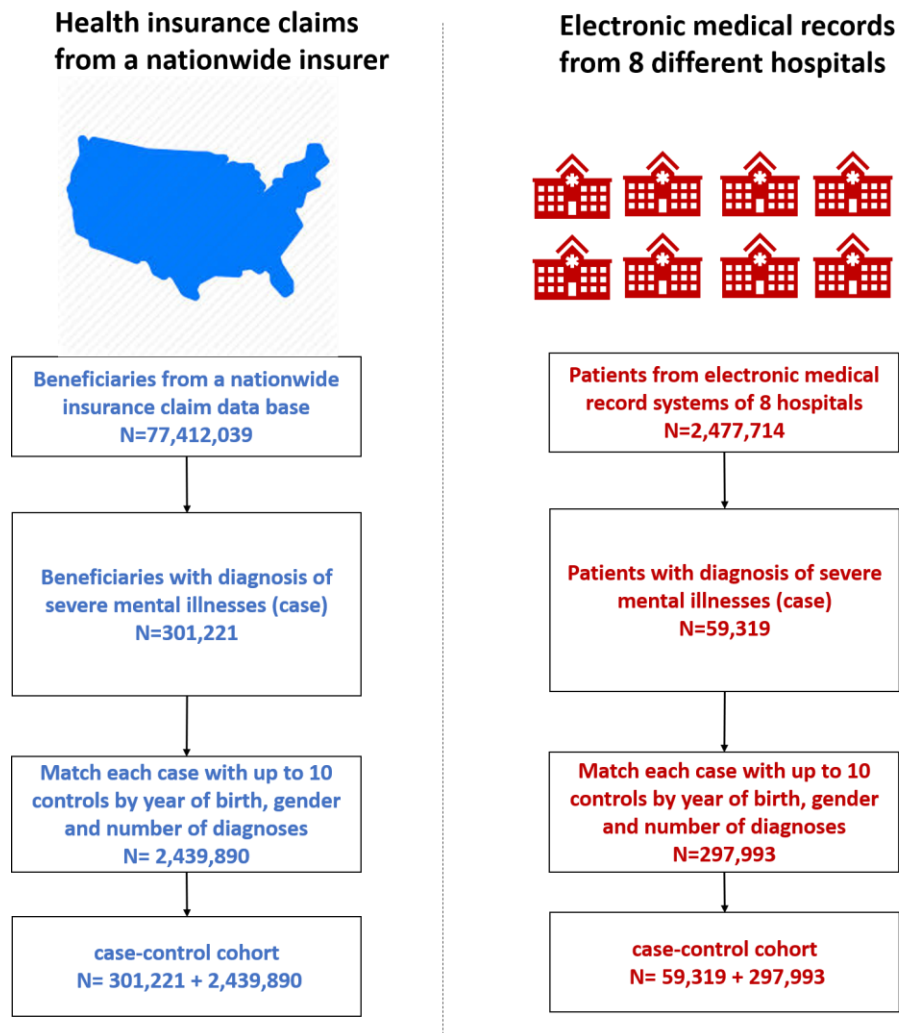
Health insurance claims from a nationwide insurer

Beneficiaries from a nationwide insurance claim data base
N=77,412,039

Beneficiaries with diagnosis of severe mental illnesses (case)
N=301,221

Match each case with up to 10 controls by year of birth, gender and number of diagnoses
N= 2,439,890

case-control cohort
N= 301,221 + 2,439,890

Electronic medical records from 8 different hospitals

Patients from electronic medical record systems of 8 hospitals
N=2,477,714

Patients with diagnosis of severe mental illnesses (case)
N=59,319

Match each case with up to 10 controls by year of birth, gender and number of diagnoses
N=297,993

case-control cohort
N= 59,319 + 297,993